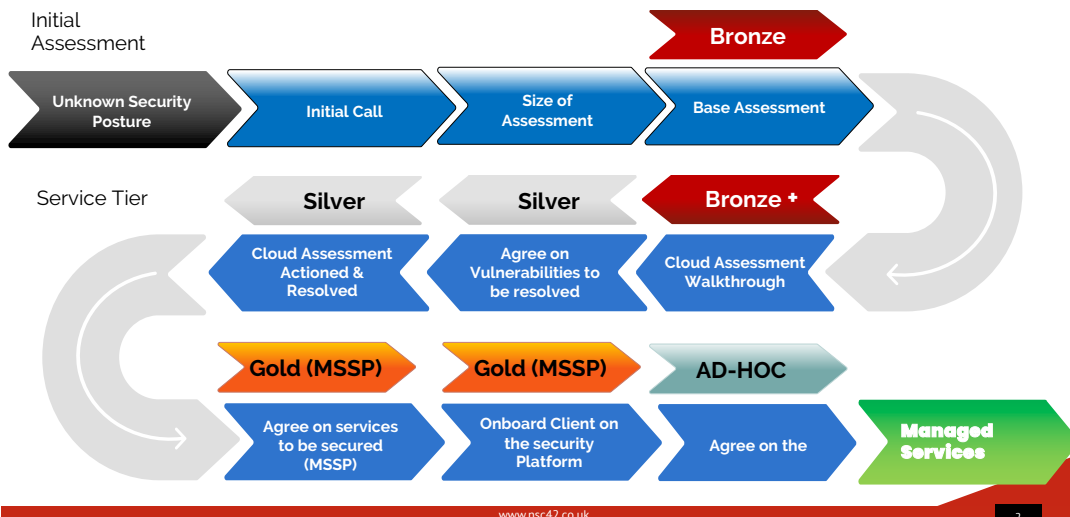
Initial Assessment

Bronze

Unknown Security Posture

Initial Call

Size of Assessment

Base Assessment

Service Tier

Silver

Silver

Bronze +

Cloud Assessment Actioned & Resolved

Agree on Vulnerabilities to be resolved

Cloud Assessment Walkthrough

Gold (MSSP)

Gold (MSSP)

AD-HOC

Agree on services to be secured (MSSP)

Onboard Client on the security Platform

Agree on the

Managed Services

www.nsc42.co.uk

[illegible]